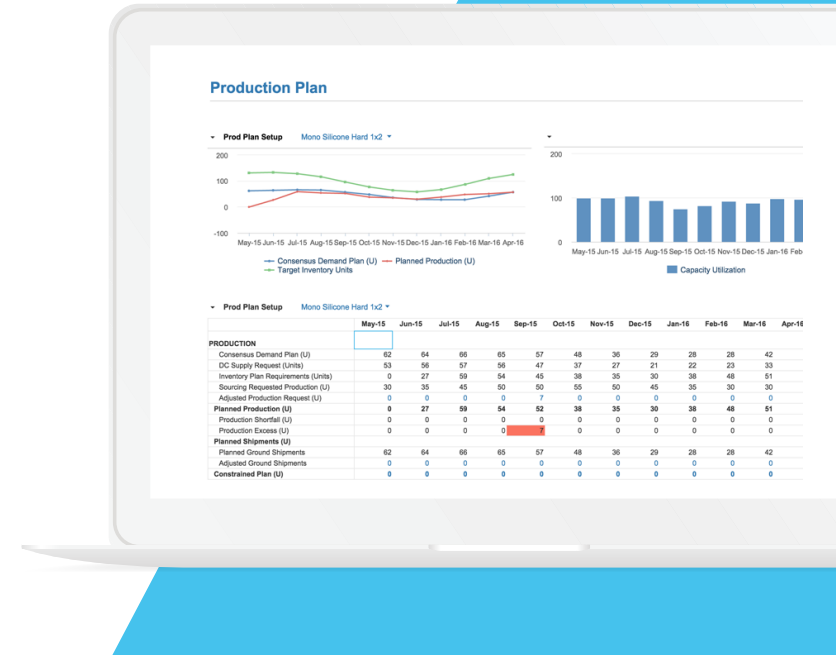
Production Plan

Prod Plan Setup Mono Silicone Hard 1x2

200
100
0
-100

May-15 Jun-15 Jul-15 Aug-15 Sep-15 Oct-15 Nov-15 Dec-15 Jan-16 Feb-16 Mar-16 Apr-16

Consensus Demand Plan (U) Planned Production (U)
Target Inventory Units

200
100
0

May-15 Jun-15 Jul-15 Aug-15 Sep-15 Oct-15 Nov-15 Dec-15 Jan-16 Feb-16 Mar-16 Apr-16

Capacity Utilization

Prod Plan Setup Mono Silicone Hard 1x2

| | May-15 | Jun-15 | Jul-15 | Aug-15 | Sep-15 | Oct-15 | Nov-15 | Dec-15 | Jan-16 | Feb-16 | Mar-16 | Apr-16 |
|---|---|---|---|---|---|---|---|---|---|---|---|---|
| PRODUCTION | | | | | | | | | | | | |
| Consensus Demand Plan (U) | 62 | 64 | 66 | 65 | 57 | 48 | 36 | 29 | 28 | 28 | 42 | |
| DC Supply Request (Units) | 53 | 56 | 57 | 56 | 47 | 37 | 27 | 21 | 22 | 23 | 33 | |
| Inventory Plan Requirements (Units) | 0 | 27 | 59 | 54 | 45 | 38 | 35 | 30 | 38 | 48 | 51 | |
| Sourcing Requested Production (U) | 30 | 35 | 45 | 50 | 50 | 55 | 50 | 45 | 35 | 30 | 30 | |
| Adjusted Production Request (U) | 0 | 0 | 0 | 0 | 7 | 0 | 0 | 0 | 0 | 0 | 0 | |
| Planned Production (U) | 0 | 27 | 59 | 54 | 52 | 38 | 35 | 30 | 38 | 48 | 51 | |
| Production Shortfall (U) | 0 | 0 | 0 | 0 | 0 | 0 | 0 | 0 | 0 | 0 | 0 | |
| Production Excess (U) | 0 | 0 | 0 | 0 | 7 | 0 | 0 | 0 | 0 | 0 | 0 | |
| Planned Shipments (U) | | | | | | | | | | | | |
| Planned Ground Shipments | 62 | 64 | 66 | 65 | 57 | 48 | 36 | 29 | 28 | 28 | 42 | |
| Adjusted Ground Shipments | 0 | 0 | 0 | 0 | 0 | 0 | 0 | 0 | 0 | 0 | 0 | |
| Constrained Plan (U) | 0 | 0 | 0 | 0 | 0 | 0 | 0 | 0 | 0 | 0 | 0 | |